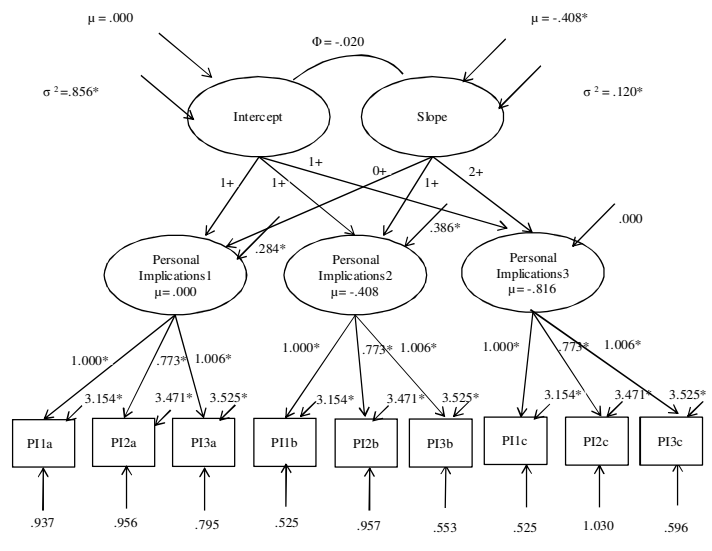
μ = .000

Φ = -.020

μ = -.408*

σ $^2$=.856*

σ $^2$ = .120*

Intercept

Slope

1+

1+

1+

0+

1+

2+

.000

.284*

.386*

Personal Implications1 μ= .000

Personal Implications2 μ= -.408

Personal Implications3 μ= -.816

1.000*

.773*

1.006*

1.000*

.773*

1.006*

1.000*

.773*

1.006*

3.154*

3.471*

3.525*

3.154*

3.471*

3.525*

3.154*

3.471*

3.525*

PI1a

PI2a

PI3a

PI1b

PI2b

PI3b

PI1c

PI2c

PI3c

.937

.956

.795

.525

.957

.553

.525

1.030

.596